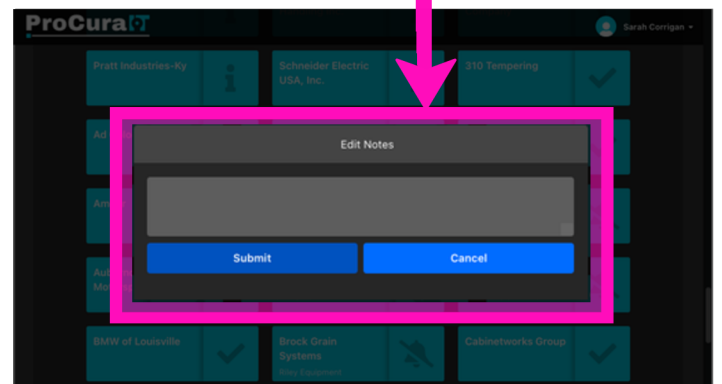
ProCura

Sarah Corrigan

Pratt Industries-Ky

Schneider Electric USA, Inc.

310 Tempering

Ad

Am

Au Mo

Edit Notes

Submit

Cancel

BMW of Louisville

Brock Grain Systems

Riley Equipment

Cabinetworks Group